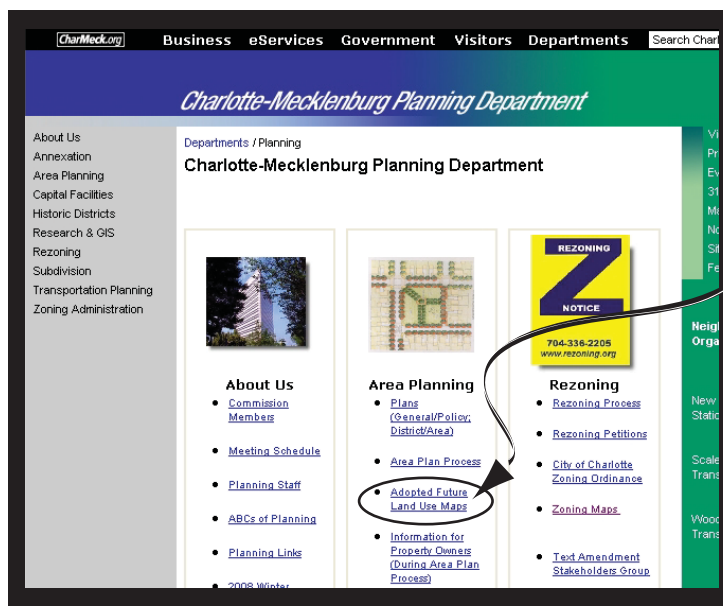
CharMeck.org Business eServices Government Visitors Departments Search Char

Charlotte-Mecklenburg Planning Department

About Us
Annexation
Area Planning
Capital Facilities
Historic Districts
Research & GIS
Rezoning
Subdivision
Transportation Planning
Zoning Administration

Departments / Planning
Charlotte-Mecklenburg Planning Department

REZONING
Z
NOTICE
704-336-2205
www.rezoning.org

About Us
- Commission Members
- Meeting Schedule
- Planning Staff
- ABCs of Planning
- Planning Links
- 2008 Winter

Area Planning
- Plans (General/Policy; District/Area)
- Area Plan Process
- Adopted Future Land Use Maps
- Information for Property Owners (During Area Plan Process)

Rezoning
- Rezoning Process
- Rezoning Petitions
- City of Charlotte Zoning Ordinance
- Zoning Maps
- Text Amendment Stakeholders Group

Vi
Pr
Ev
31
Mc
Nc
Sh
Fe

Neigh
Orga

New
Static

Scale
Trans

Wood
Trans